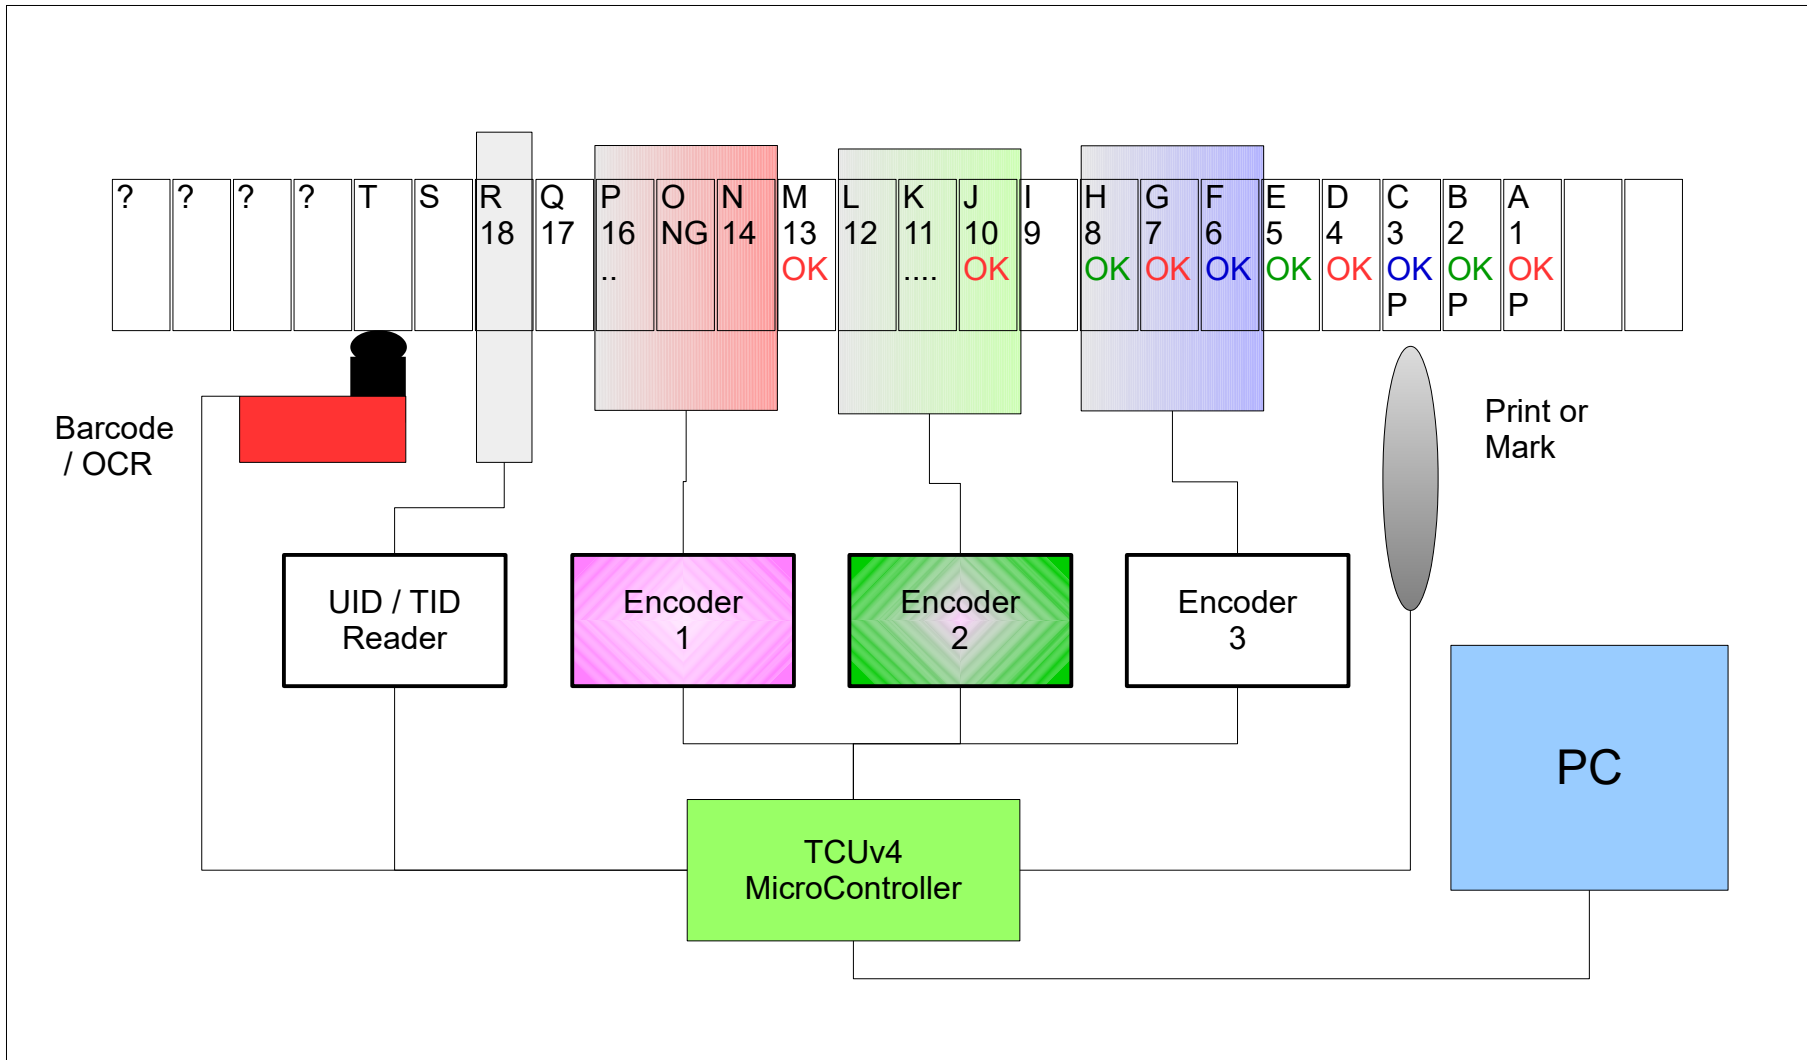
? ? ? ? T S R 18 Q 17 P 16 .. O NG N 14 M 13 OK L 12 K 11 .... J 10 OK I 9 H 8 OK G 7 OK F 6 OK E 5 OK D 4 OK C 3 OK P B 2 OK P A 1 OK P

Barcode / OCR

Print or Mark

UID / TID Reader

Encoder 1

Encoder 2

Encoder 3

PC

TCUv4 MicroController